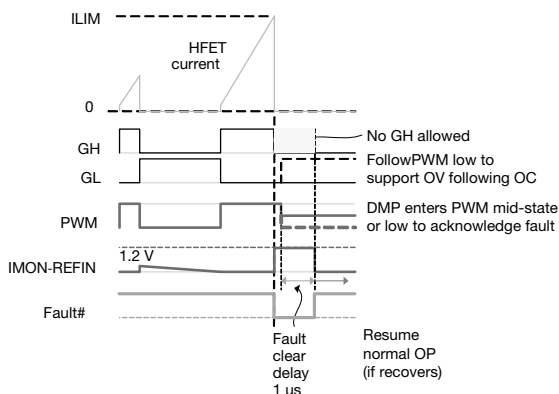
ILIM

HFET current

0

GH

GL

PWM

IMON-REFIN

1.2 V

Fault#

No GH allowed

FollowPWM low to support OV following OC

DMP enters PWM mid-state or low to acknowledge fault

Fault clear delay 1 us

Resume normal OP (if recovers)